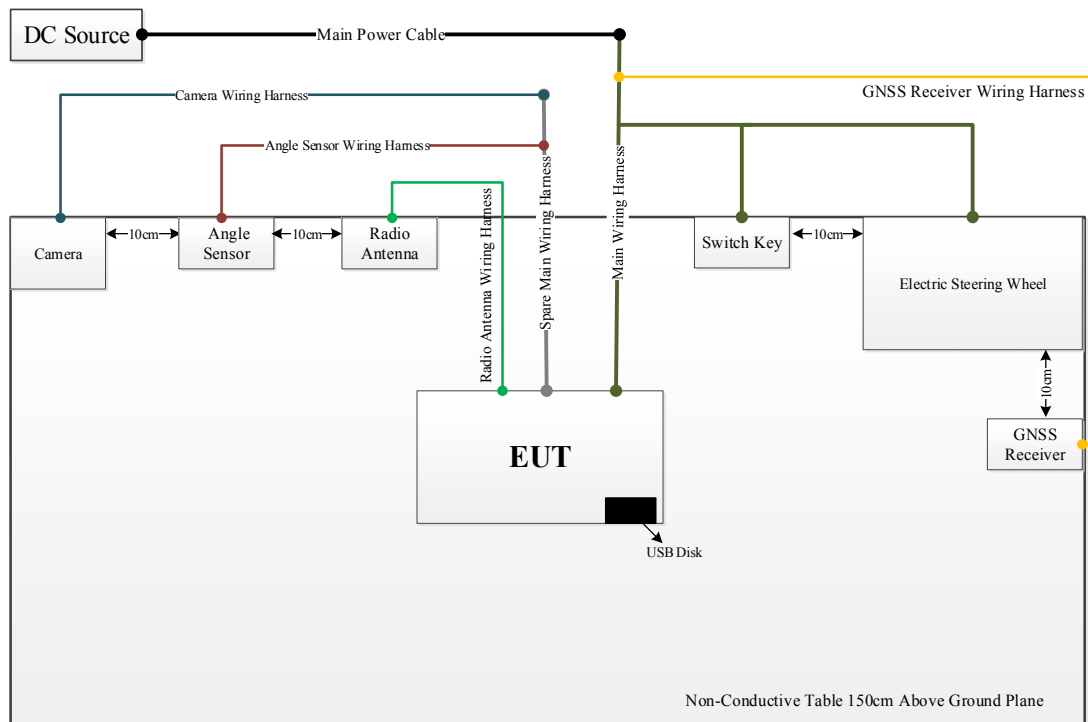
DC Source

Main Power Cable

GNSS Receiver Wiring Harness

Camera Wiring Harness

Angle Sensor Wiring Harness

Camera

10cm

Angle Sensor

10cm

Radio Antenna

Radio Antenna Wiring Harness

Spare Main Wiring Harness

Main Wiring Harness

Switch Key

10cm

Electric Steering Wheel

10cm

GNSS Receiver

EUT

USB Disk

Non-Conductive Table 150cm Above Ground Plane